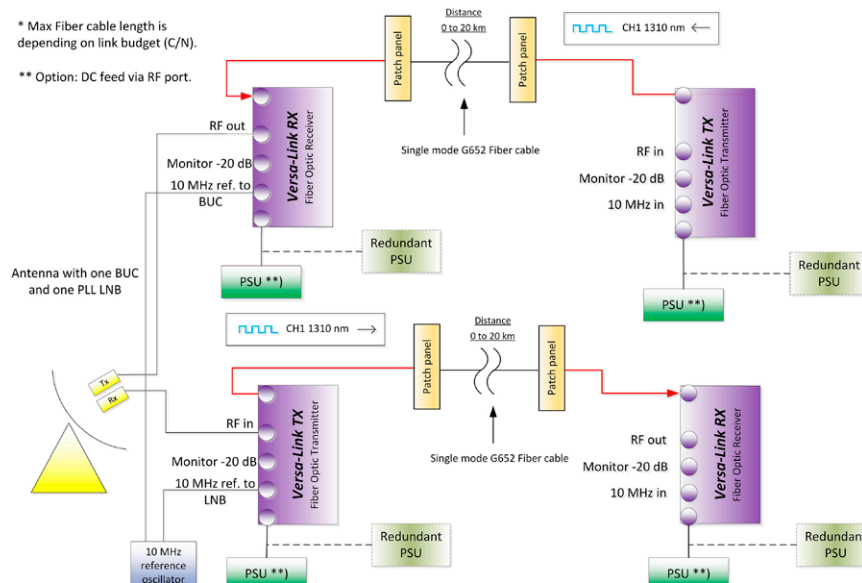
* Max Fiber cable length is depending on link budget (C/N).

** Option: DC feed via RF port.

Patch panel

Distance
0 to 20 km

Patch panel

CH1 1310 nm

Single mode G652 Fiber cable

RF out

Monitor -20 dB

10 MHz ref. to BUC

Versa-Link RX
Fiber Optic Receiver

Redundant PSU

PSU **)

RF in

Monitor -20 dB

10 MHz in

Versa-Link TX
Fiber Optic Transmitter

Redundant PSU

PSU **)

Antenna with one BUC and one PLL LNB

CH1 1310 nm

Patch panel

Distance
0 to 20 km

Patch panel

Tx

Rx

RF in

Monitor -20 dB

10 MHz ref. to LNB

Versa-Link TX
Fiber Optic Transmitter

Single mode G652 Fiber cable

RF out

Monitor -20 dB

10 MHz in

Versa-Link RX
Fiber Optic Receiver

10 MHz reference oscillator

Redundant PSU

PSU **)

Redundant PSU

PSU **)